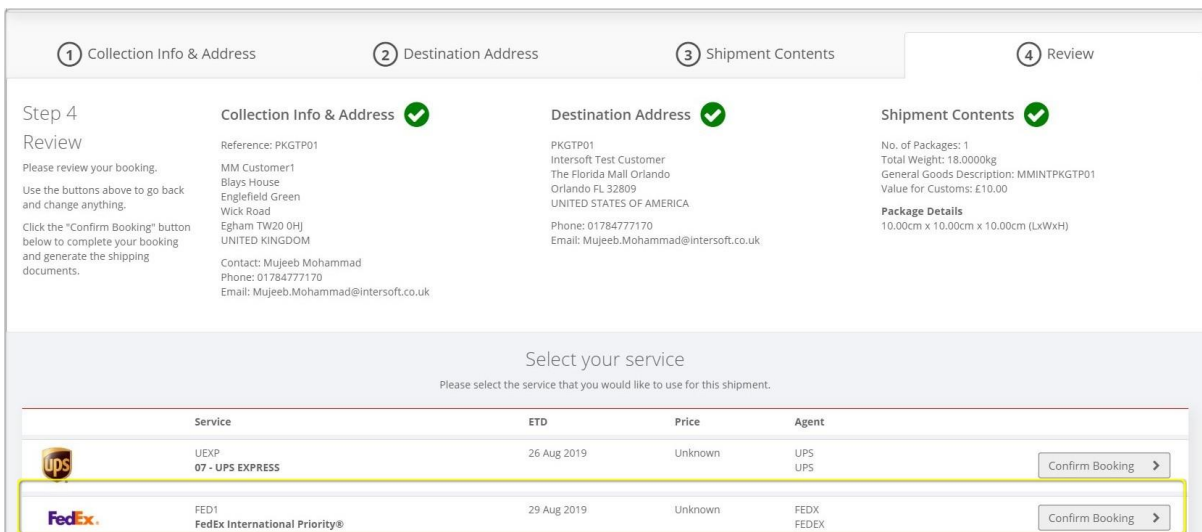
1 Collection Info & Address
2 Destination Address
3 Shipment Contents
4 Review

Step 4
Review
Please review your booking.

Use the buttons above to go back and change anything.

Click the "Confirm Booking" button below to complete your booking and generate the shipping documents.

Collection Info & Address
Reference: PKGTP01

MM Customer1
Blays House
Englefield Green
Wick Road
Egham TW20 0HJ
UNITED KINGDOM

Contact: Mujeeb Mohammad
Phone: 01784777170
Email: Mujeeb.Mohammad@intersoft.co.uk

Destination Address
PKGTP01
Intersoft Test Customer
The Florida Mall Orlando
Orlando FL 32809
UNITED STATES OF AMERICA

Phone: 01784777170
Email: Mujeeb.Mohammad@intersoft.co.uk

Shipment Contents
No. of Packages: 1
Total Weight: 18.0000kg
General Goods Description: MMINTPKGTP01
Value for Customs: £10.00

Package Details
10.00cm x 10.00cm x 10.00cm (LxWxH)

Select your service
Please select the service that you would like to use for this shipment.

| | Service | ETD | Price | Agent | |
|---|---|---|---|---|---|
| ups | UEXP 07 - UPS EXPRESS | 26 Aug 2019 | Unknown | UPS UPS | Confirm Booking > |
| FedEx. | FED1 FedEx International Priority® | 29 Aug 2019 | Unknown | FEDX FEDEX | Confirm Booking > |